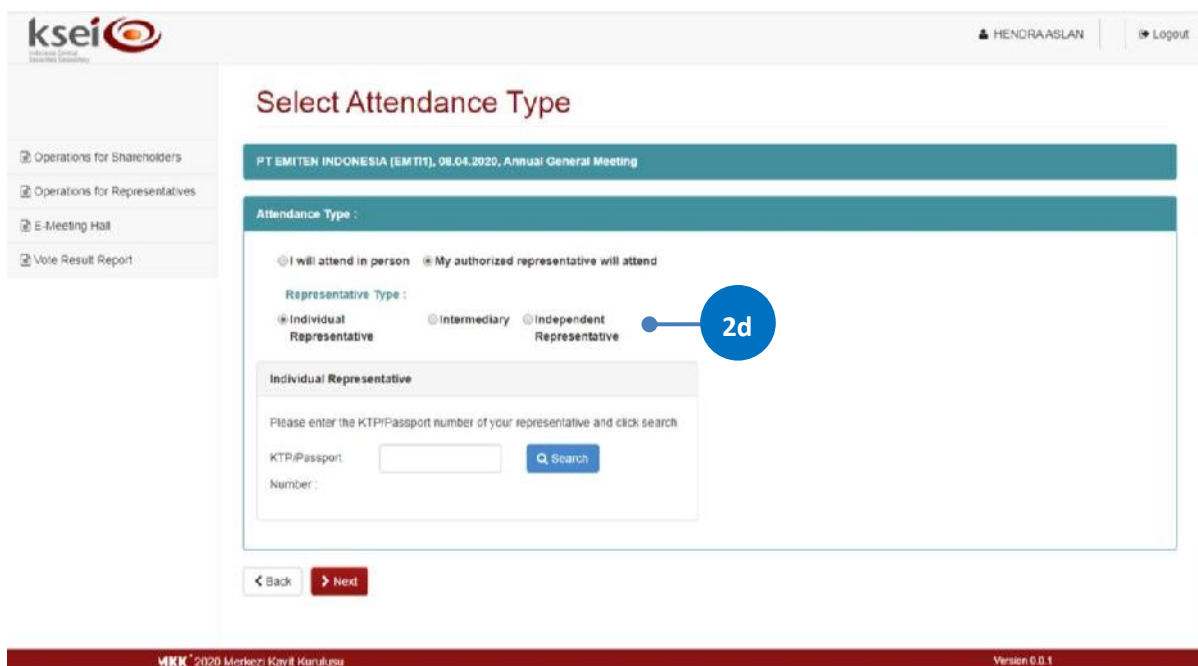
ksei
Indonesia Central Securities Depository

HENDRAASLAN
Logout

Select Attendance Type

Operations for Shareholders
Operations for Representatives
E-Meeting Hall
Vote Result Report

PT EMITEN INDONESIA [EMTI1], 08.04.2020, Annual General Meeting

Attendance Type :

I will attend in person
My authorized representative will attend

Representative Type :

Individual Representative
Intermediary
Independent Representative

2d

Individual Representative

Please enter the KTP/Passport number of your representative and click search

KTP/Passport Number :

Search

< Back
> Next

MKK © 2020 Merkezi Kayıt Kuruluşu

Version 0.0.1